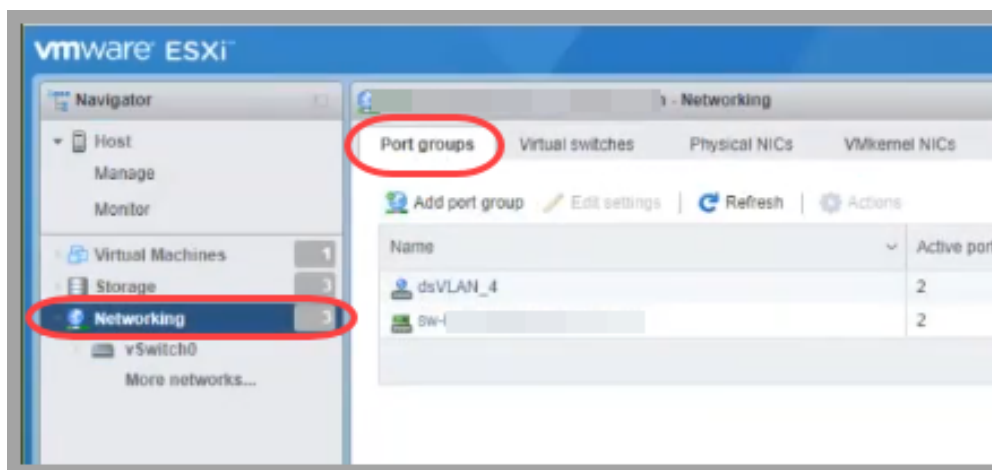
vmware ESXi

Navigator

Host
Manage
Monitor

Virtual Machines 1
Storage 3
Networking 3
vSwitch0
More networks...

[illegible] - Networking

Port groups
Virtual switches
Physical NICs
VMkernel NICs

Add port group
Edit settings
Refresh
Actions

| Name | Active por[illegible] |
|---|---|
| dsVLAN_4 | 2 |
| sw-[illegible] | 2 |